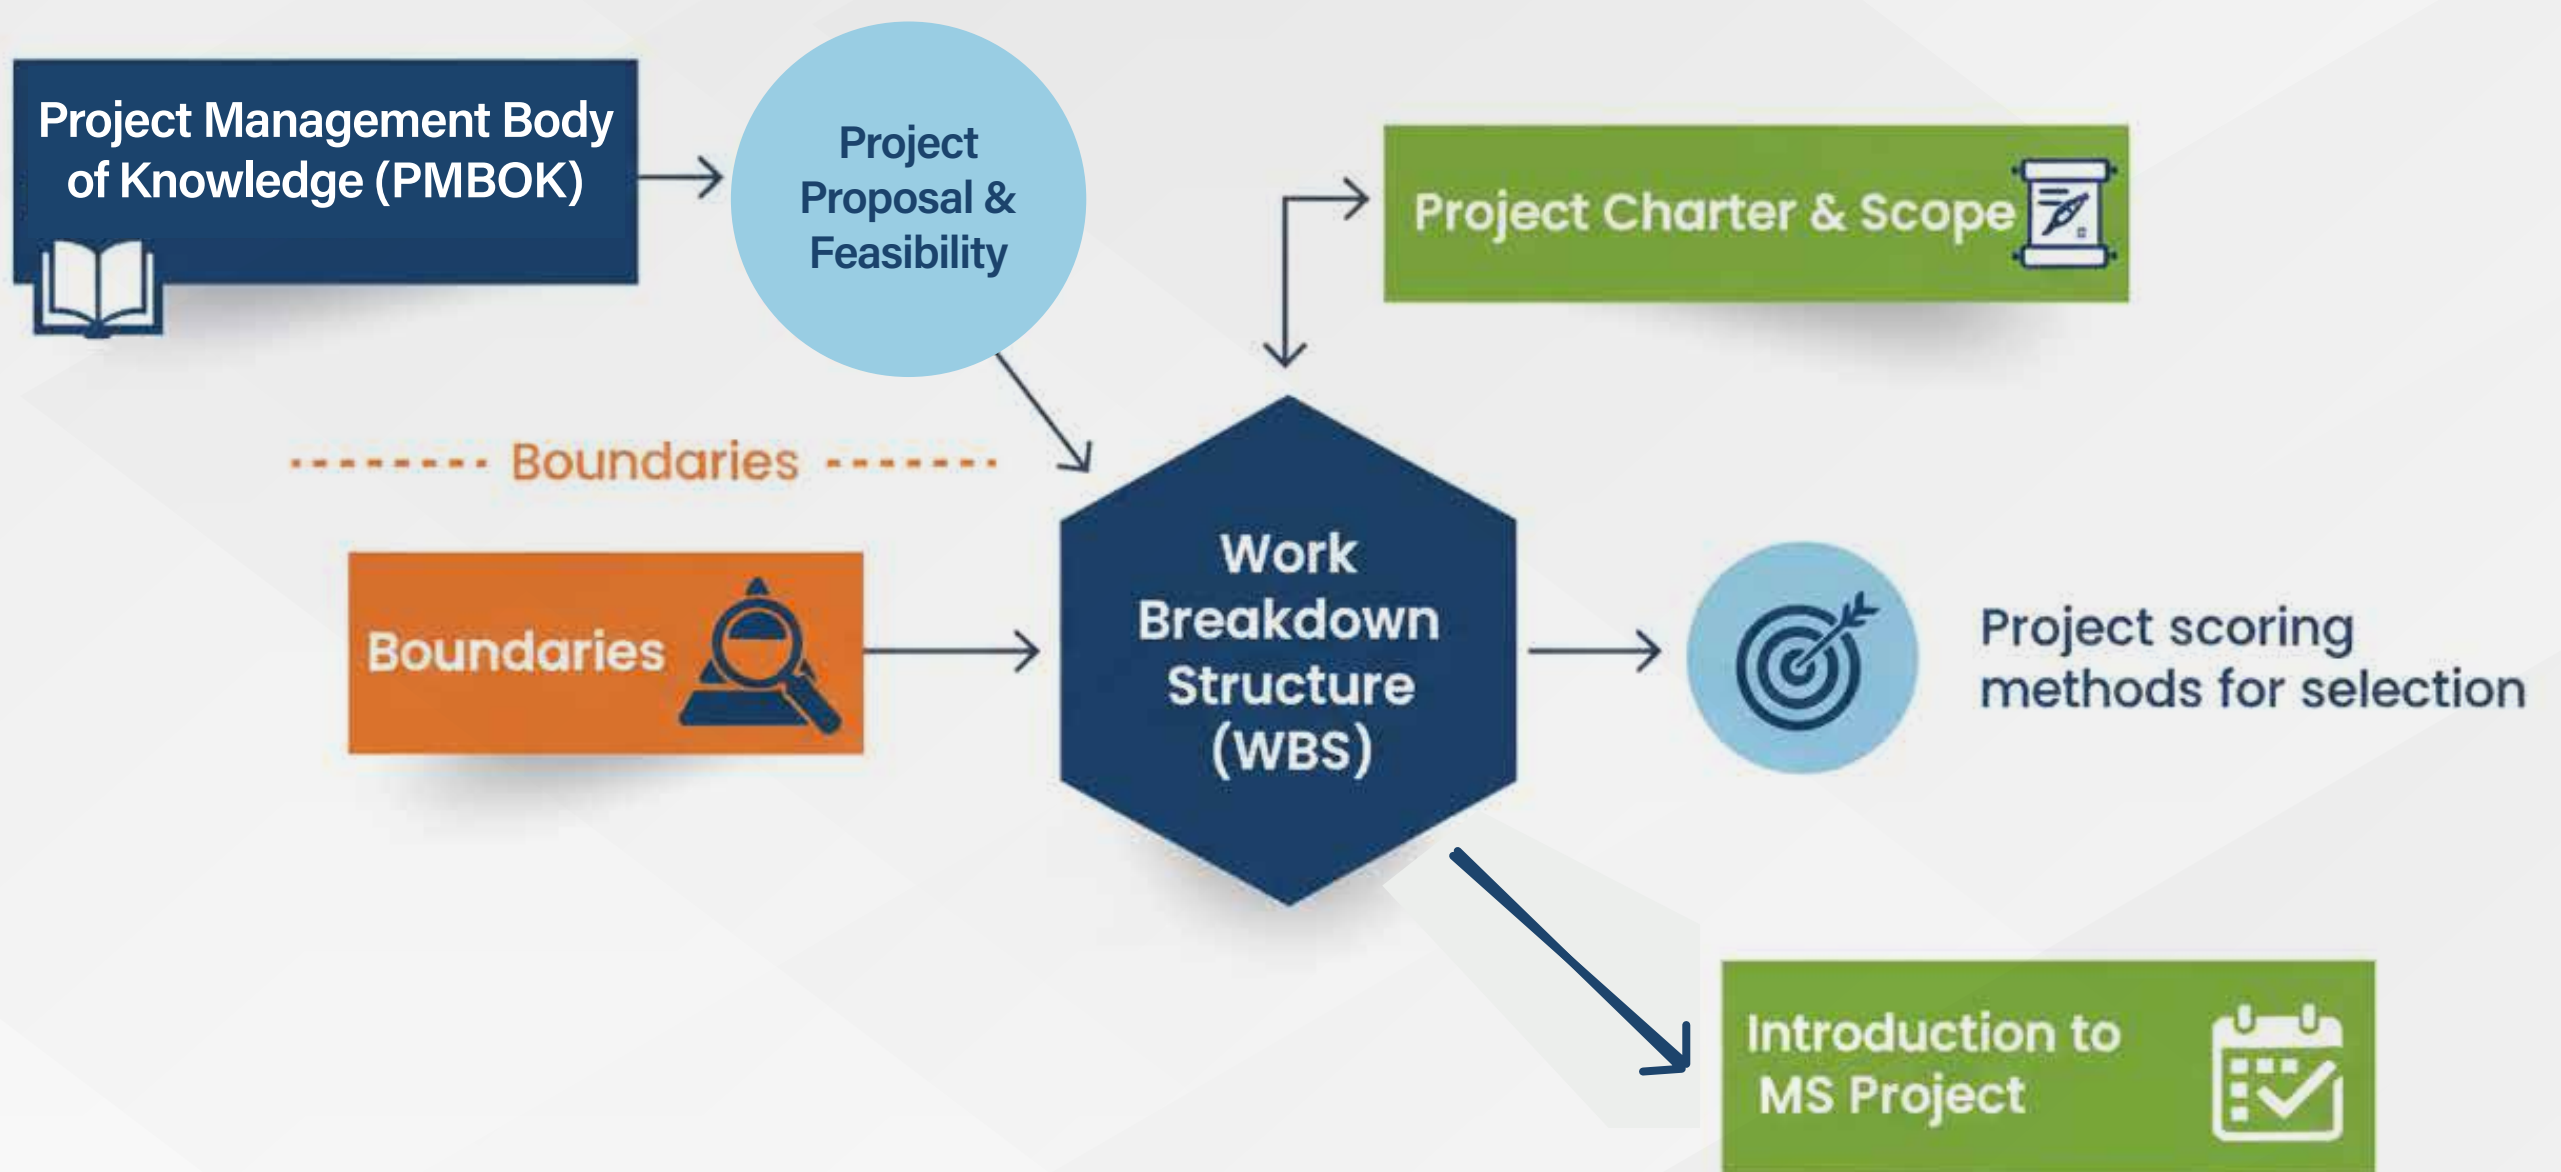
Project Management Body of Knowledge (PMBOK)

Project Proposal & Feasibility

Project Charter & Scope

Boundaries

Boundaries

Work Breakdown Structure (WBS)

Project scoring methods for selection

Introduction to MS Project